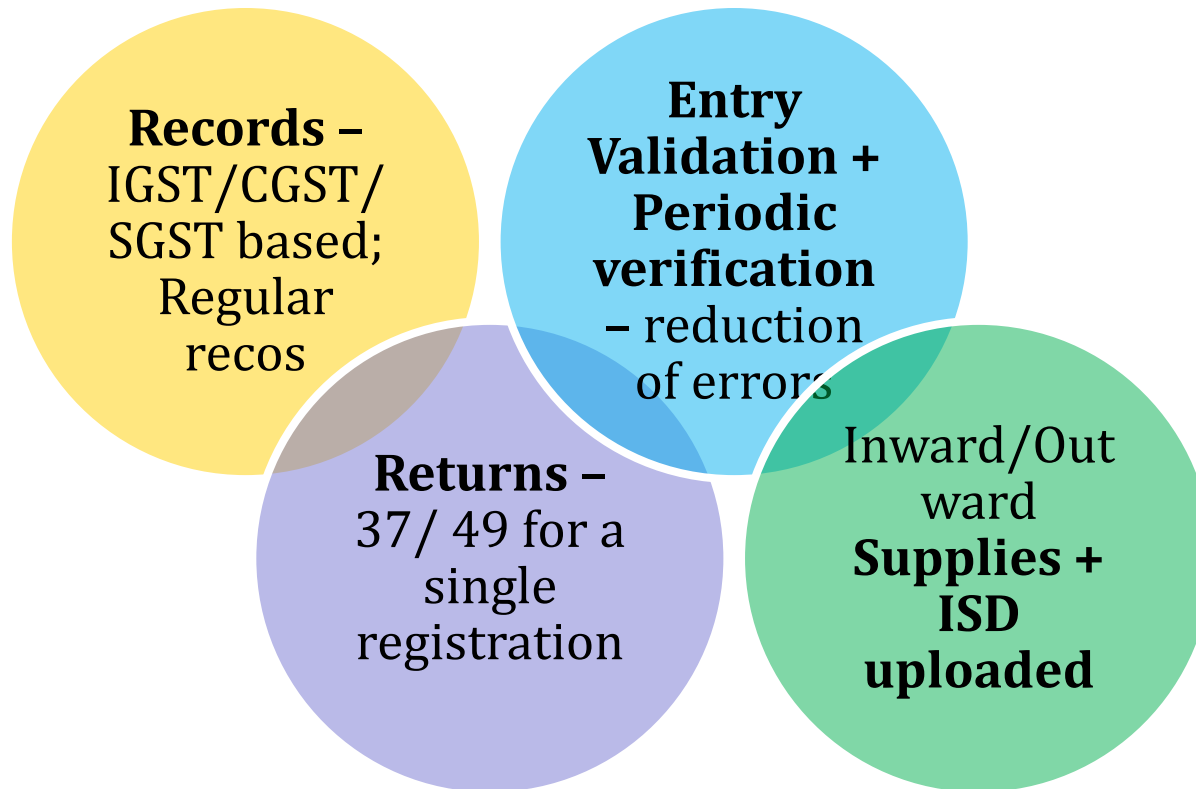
**Records –** IGST/CGST/ SGST based; Regular recos

**Entry Validation + Periodic verification** – reduction of errors

**Returns –** 37/ 49 for a single registration

Inward/Out ward **Supplies + ISD uploaded**